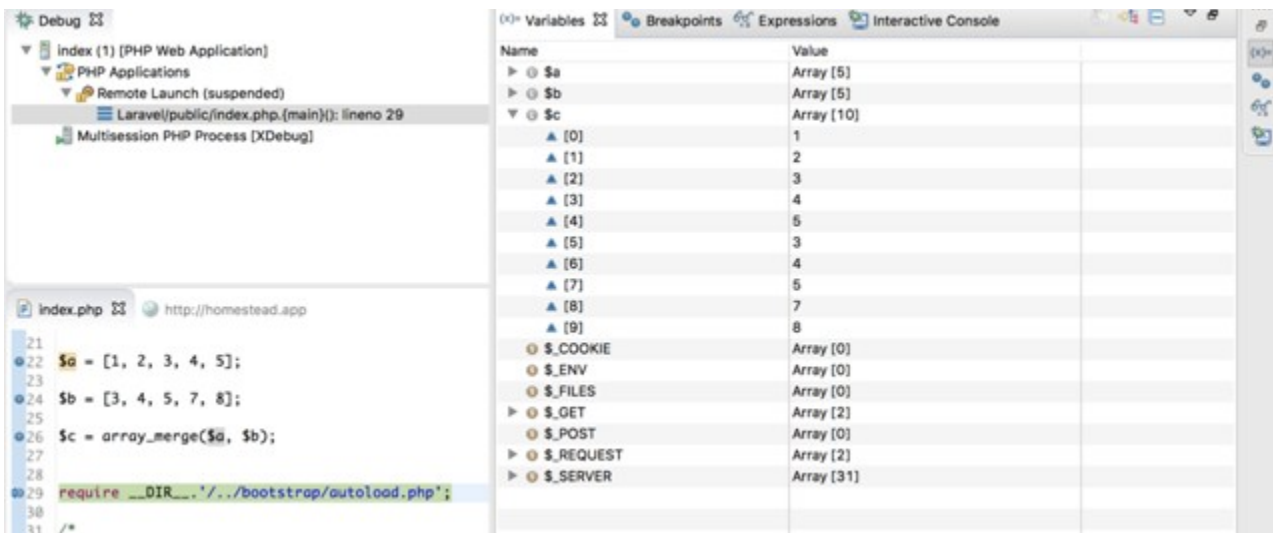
Debug ☒

index (1) [PHP Web Application]
PHP Applications
Remote Launch (suspended)
Laravel/public/index.php.{main}(): lineno 29
Multisession PHP Process [XDebug]

index.php ☒ http://homestead.app

21
22 $a = [1, 2, 3, 4, 5];
23
24 $b = [3, 4, 5, 7, 8];
25
26 $c = array_merge($a, $b);
27
28
29 require __DIR__.'/../bootstrap/autoload.php';
30
31 /*

(x)= Variables ☒ Breakpoints Expressions Interactive Console

| Name | Value |
|---|---|
| $a | Array [5] |
| $b | Array [5] |
| $c | Array [10] |
| [0] | 1 |
| [1] | 2 |
| [2] | 3 |
| [3] | 4 |
| [4] | 5 |
| [5] | 3 |
| [6] | 4 |
| [7] | 5 |
| [8] | 7 |
| [9] | 8 |
| $_COOKIE | Array [0] |
| $_ENV | Array [0] |
| $_FILES | Array [0] |
| $_GET | Array [2] |
| $_POST | Array [0] |
| $_REQUEST | Array [2] |
| $_SERVER | Array [31] |